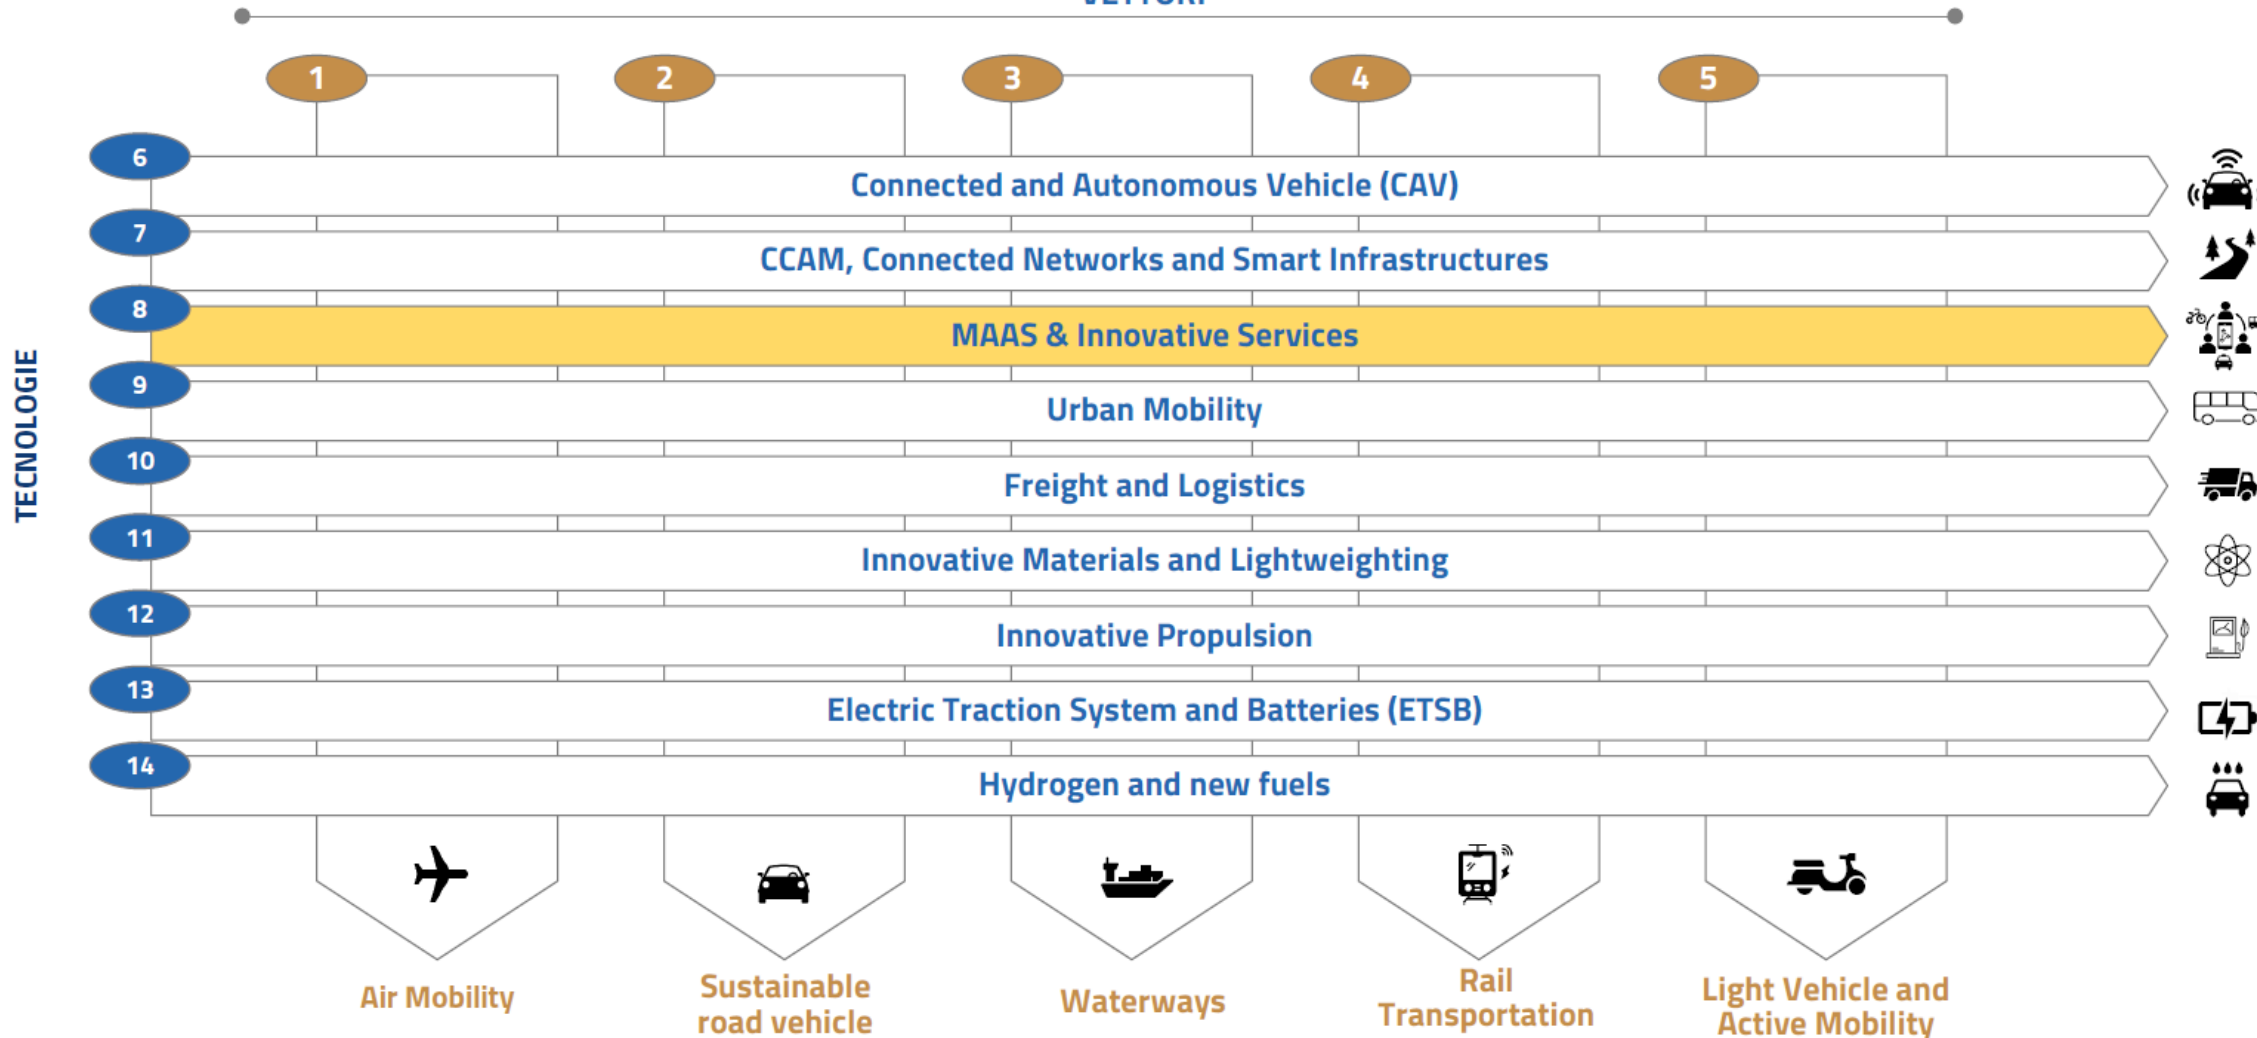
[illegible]

1
2
3
4
5

TECNOLOGIE

6 Connected and Autonomous Vehicle (CAV)
7 CCAM, Connected Networks and Smart Infrastructures
8 MAAS & Innovative Services
9 Urban Mobility
10 Freight and Logistics
11 Innovative Materials and Lightweighting
12 Innovative Propulsion
13 Electric Traction System and Batteries (ETSB)
14 Hydrogen and new fuels

Air Mobility
Sustainable road vehicle
Waterways
Rail Transportation
Light Vehicle and Active Mobility